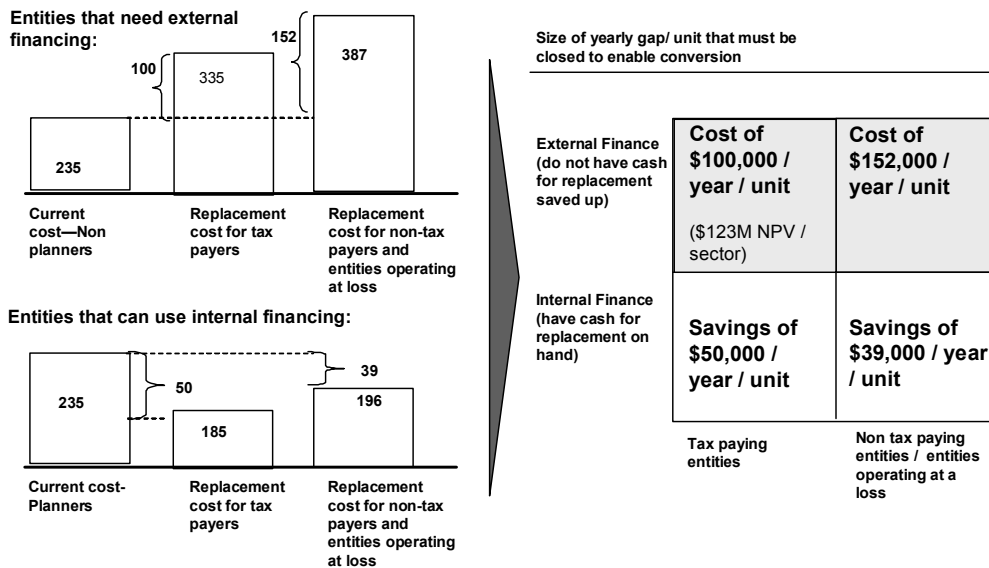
Entities that need external financing:

100

152

335

387

235

Current cost—Non planners

Replacement cost for tax payers

Replacement cost for non-tax payers and entities operating at loss

Entities that can use internal financing:

235

50

39

185

196

Current cost-Planners

Replacement cost for tax payers

Replacement cost for non-tax payers and entities operating at loss

Size of yearly gap/ unit that must be closed to enable conversion

| | | |
|---|---|---|
| External Finance (do not have cash for replacement saved up) | Cost of \$100,000 / year / unit (\$123M NPV / sector) | Cost of \$152,000 / year / unit |
| Internal Finance (have cash for replacement on hand) | Savings of \$50,000 / year / unit | Savings of \$39,000 / year / unit |
| | Tax paying entities | Non tax paying entities / entities operating at a loss |